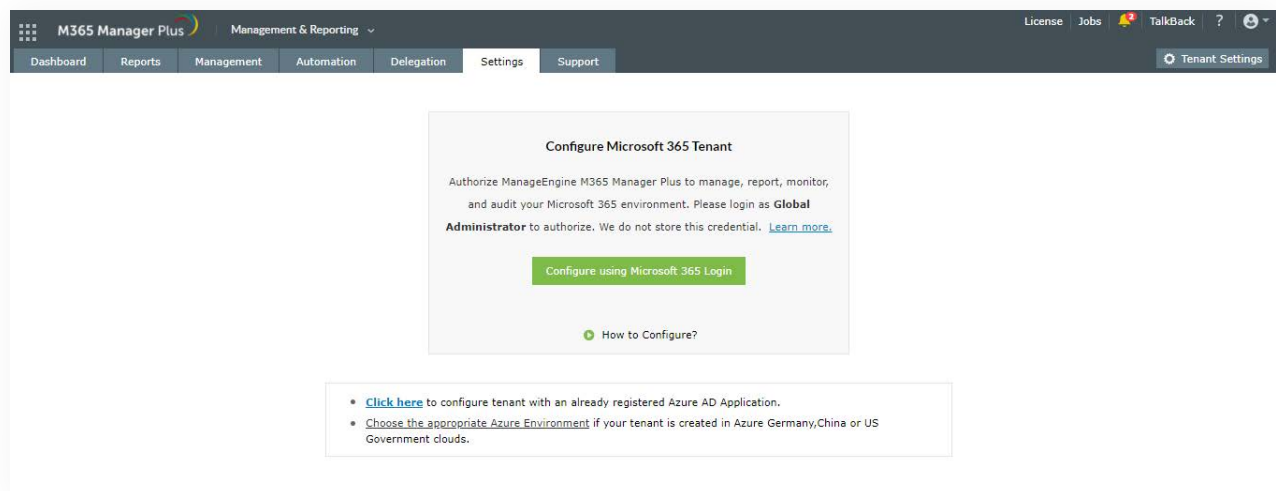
M365 Manager Plus | Management & Reporting

License | Jobs | 2 | TalkBack | ?

Dashboard | Reports | Management | Automation | Delegation | Settings | Support

Tenant Settings

Configure Microsoft 365 Tenant

Authorize ManageEngine M365 Manager Plus to manage, report, monitor, and audit your Microsoft 365 environment. Please login as **Global Administrator** to authorize. We do not store this credential. Learn more.

Configure using Microsoft 365 Login

How to Configure?

- **Click here** to configure tenant with an already registered Azure AD Application.
- Choose the appropriate Azure Environment if your tenant is created in Azure Germany,China or US Government clouds.